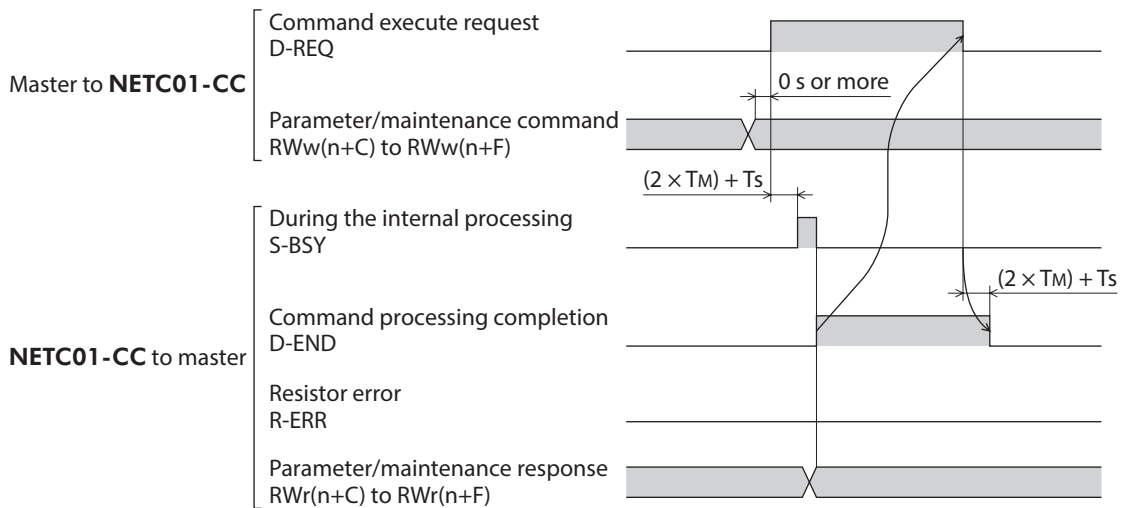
Master to **NETC01-CC**

Command execute request
D-REQ

0 s or more

Parameter/maintenance command
RWw(n+C) to RWw(n+F)

$(2 \times T_M) + Ts$

**NETC01-CC** to master

During the internal processing
S-BSY

$(2 \times T_M) + Ts$

Command processing completion
D-END

Resistor error
R-ERR

Parameter/maintenance response
RWr(n+C) to RWr(n+F)